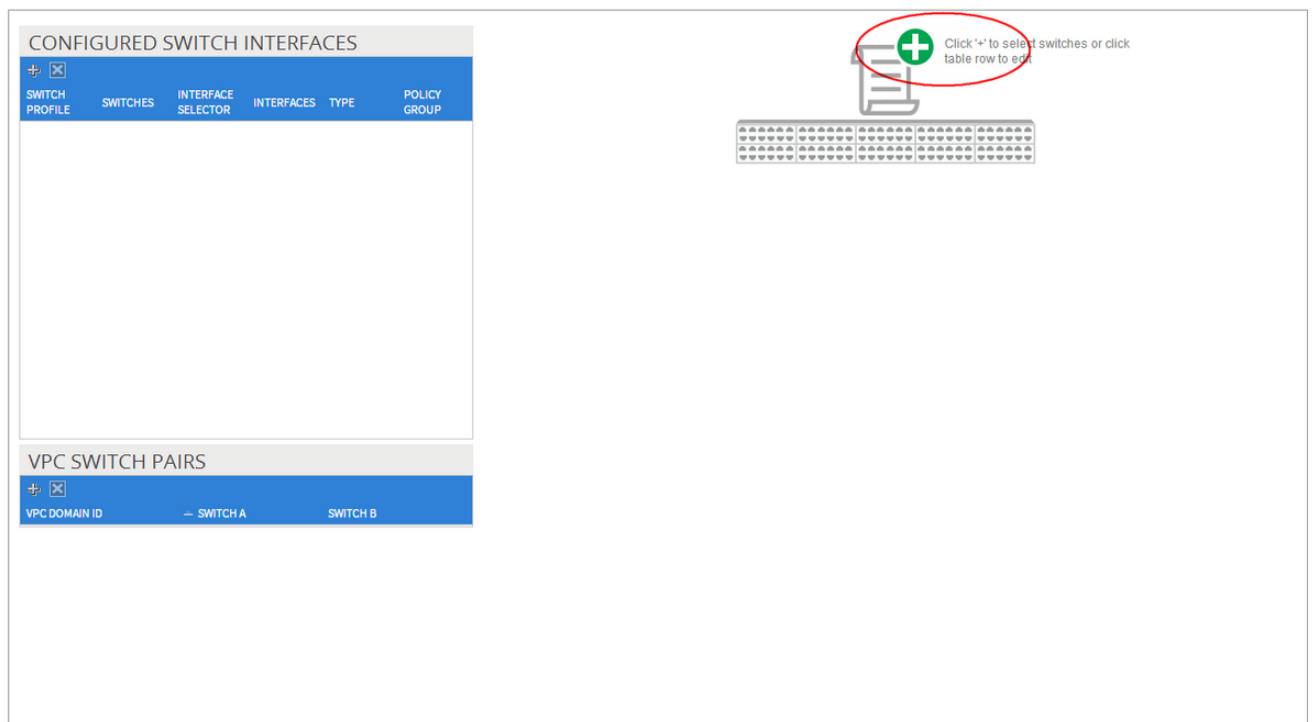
CONFIGURED SWITCH INTERFACES

| SWITCH PROFILE | SWITCHES | INTERFACE SELECTOR | INTERFACES | TYPE | POLICY GROUP |
|---|---|---|---|---|---|

VPC SWITCH PAIRS

| VPC DOMAIN ID | SWITCH A | SWITCH B |
|---|---|---|

Click '+' to select switches or click table row to edit